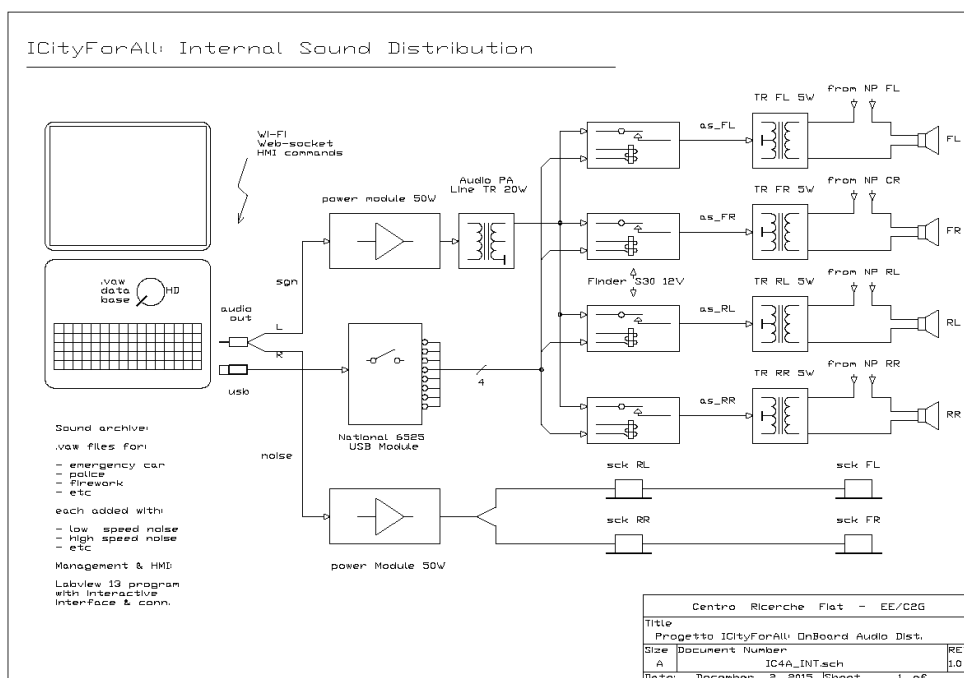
ICityForAll: Internal Sound Distribution

WI-FI
Web-socket
HMI commands

.wav
data
base
HD

audio
out
L
R
usb
sgn
noise

power module 50W

Audio PA
Line TR 20W

National 6525
USB Module

4

Finder S30 12V

as_FL
as_FR
as_RL
as_RR

TR FL 5W
from NP FL
FL

TR FR 5W
from NP CR
FR

TR RL 5W
from NP RL
RL

TR RR 5W
from NP RR
RR

power Module 50W

sck RL
sck FL
sck RR
sck FR

Sound archive:

.wav files for:

- emergency car
- police
- firework
- etc

each added with:

- low speed noise
- high speed noise
- etc

Management & HMI:

Labview 13 program
with interactive
interface & conn.

| Centro Ricerche Fiat - EE/C2G | |
|---|---|
| Title | |
| Progetto ICityForAll: OnBoard Audio Dist. | |
| Size Document Number | RE |
| A IC4A_INT.sch | 1.0 |
| Date: December 2, 2015 Sheet 1 of | |